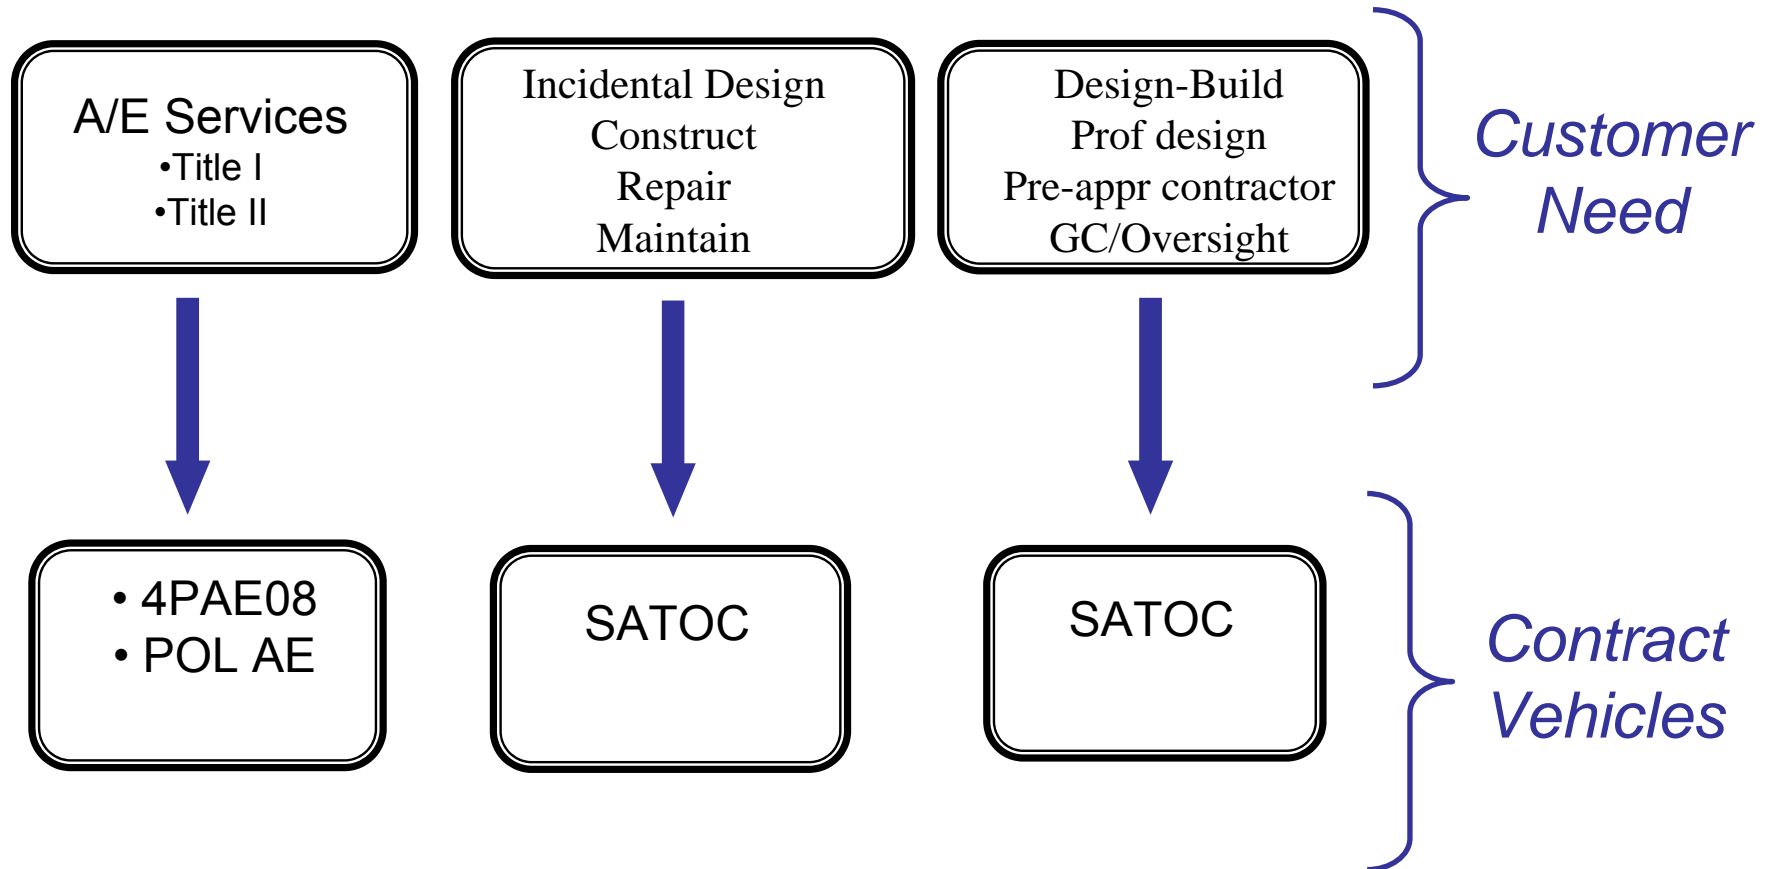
A/E Services
•Title I
•Title II

Incidental Design
Construct
Repair
Maintain

Design-Build
Prof design
Pre-appr contractor
GC/Oversight

Customer Need

• 4PAE08
• POL AE

SATOC

SATOC

Contract Vehicles